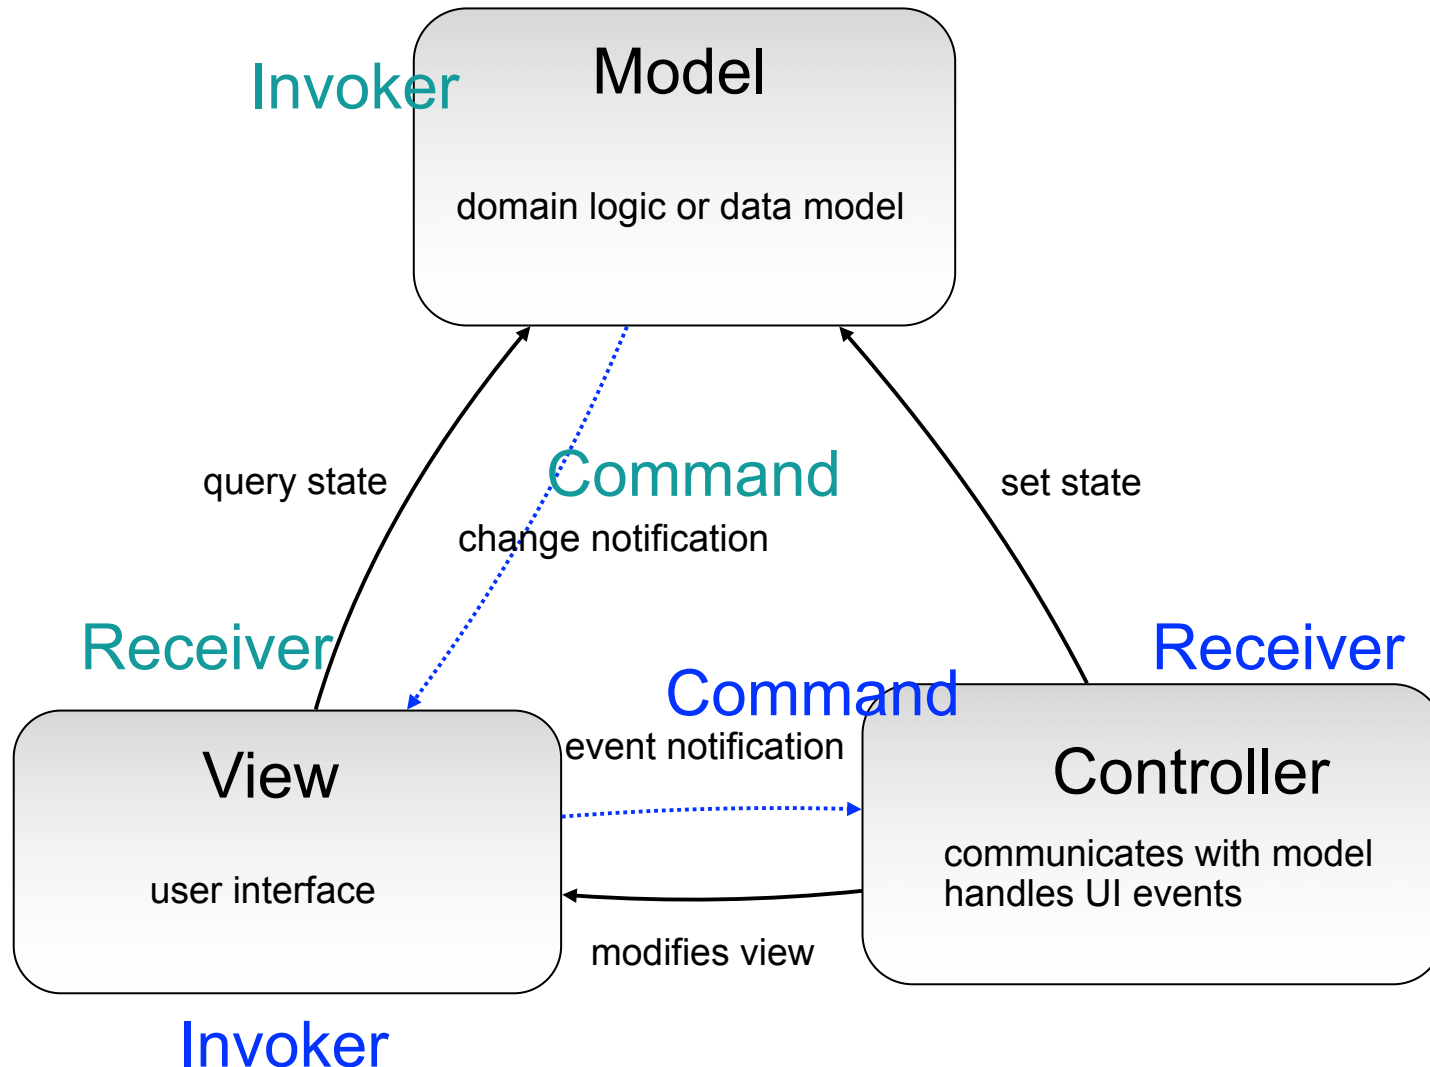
Invoker

Model

domain logic or data model

query state

Command

change notification

set state

Receiver

Receiver

Command

event notification

View

user interface

Controller

communicates with model
handles UI events

modifies view

Invoker